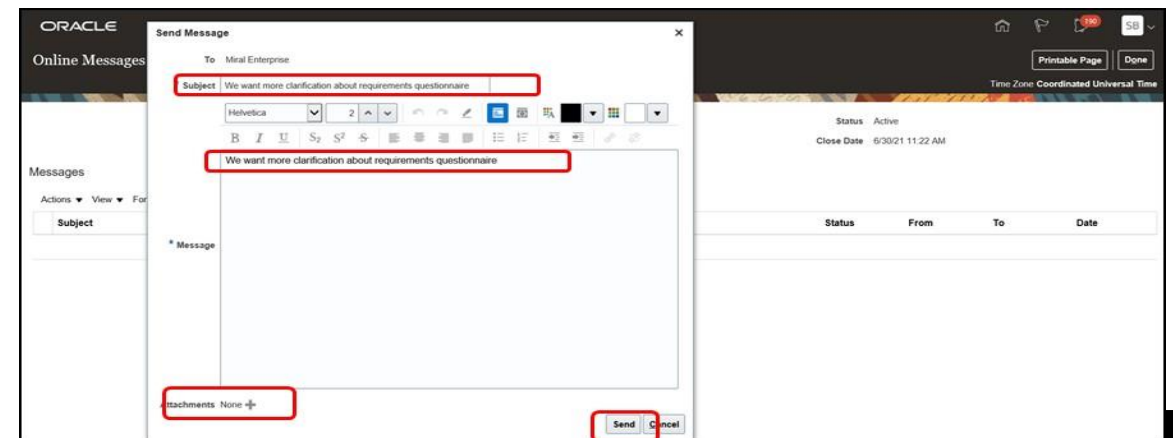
ORACLE

Online Messages

Send Message

To Miral Enterprise

Subject We want more clarification about requirements questionnaire

Helvetica 2

B I U $S_2$ $S^2$ S

We want more clarification about requirements questionnaire

* Message

Attachments None +

Send Cancel

Messages

Actions ▾ View ▾ For

Subject

190 SB

Printable Page Done

Time Zone Coordinated Universal Time

Status Active

Close Date 6/30/21 11:22 AM

Status From To Date